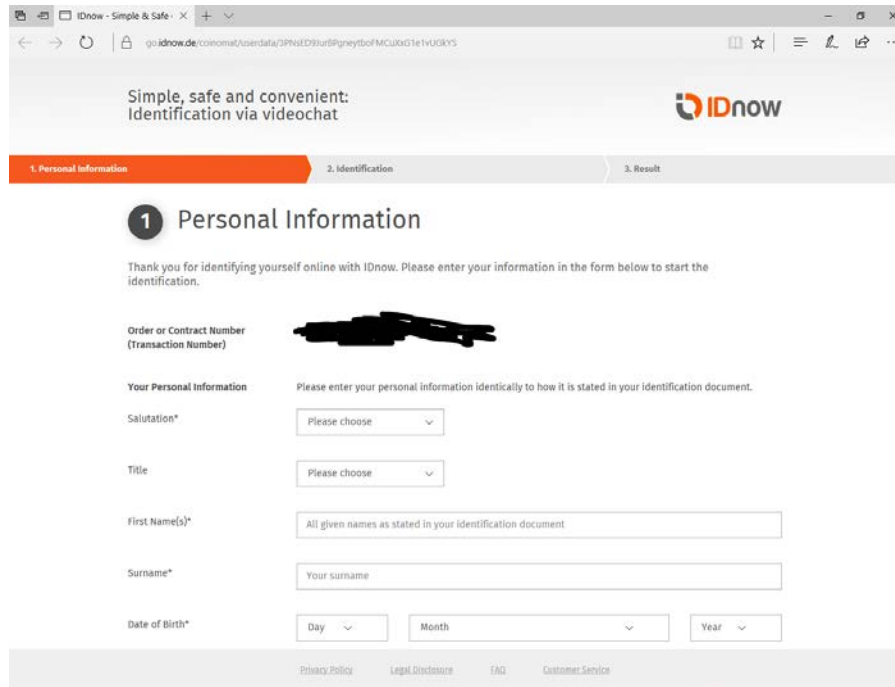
IDnow - Simple & Safe ×

go.idnow.de/coinomat/userdata/3PNsED9Iur8PgneytboFMCuXxG1e1vU0kYS

Simple, safe and convenient:
Identification via videochat

IDnow

1. Personal Information

2. Identification

3. Result

1 Personal Information

Thank you for identifying yourself online with IDnow. Please enter your information in the form below to start the identification.

Order or Contract Number (Transaction Number)

Your Personal Information

Please enter your personal information identically to how it is stated in your identification document.

Salutation*

Please choose

Title

Please choose

First Name(s)*

All given names as stated in your identification document

Surname*

Your surname

Date of Birth*

Day

Month

Year

Privacy Policy   Legal Disclosure   FAQ   Customer Service